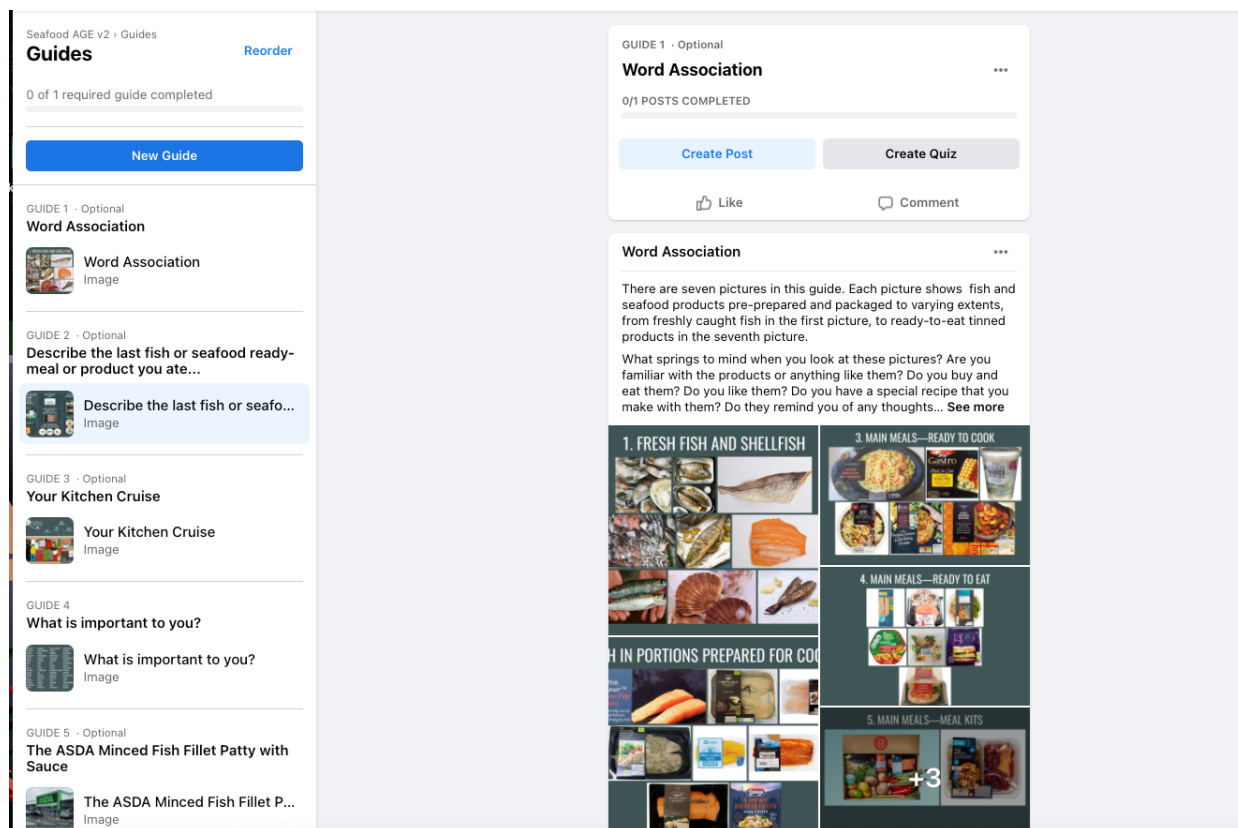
Seafood AGE v2 › Guides
Guides
Reorder

0 of 1 required guide completed

New Guide

GUIDE 1 · Optional
Word Association

Word Association
Image

GUIDE 2 · Optional
Describe the last fish or seafood ready-meal or product you ate...

Describe the last fish or seafo...
Image

GUIDE 3 · Optional
Your Kitchen Cruise

Your Kitchen Cruise
Image

GUIDE 4
What is important to you?

What is important to you?
Image

GUIDE 5 · Optional
The ASDA Minced Fish Fillet Patty with Sauce

The ASDA Minced Fish Fillet P...
Image

GUIDE 1 · Optional
Word Association
...
0/1 POSTS COMPLETED

Create Post
Create Quiz

Like
Comment

Word Association
...

There are seven pictures in this guide. Each picture shows fish and seafood products pre-prepared and packaged to varying extents, from freshly caught fish in the first picture, to ready-to-eat tinned products in the seventh picture.

What springs to mind when you look at these pictures? Are you familiar with the products or anything like them? Do you buy and eat them? Do you like them? Do you have a special recipe that you make with them? Do they remind you of any thoughts... See more

1. FRESH FISH AND SHELLFISH

3. MAIN MEALS—READY TO COOK

4. MAIN MEALS—READY TO EAT

H IN PORTIONS PREPARED FOR COO

5. MAIN MEALS—MEAL KITS

+3